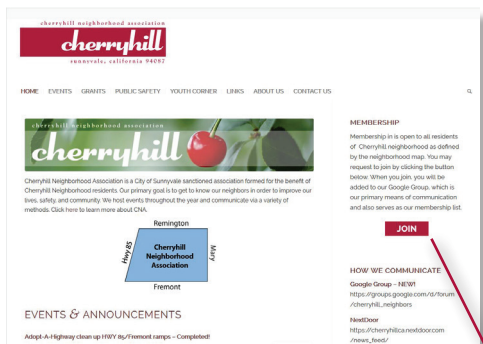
cherryhill neighborhood association
cherryhill
sunnyvale, california 94087

HOME EVENTS GRANTS PUBLIC SAFETY YOUTH CORNER LINKS ABOUT US CONTACT US

cherryhill neighborhood association
cherryhill

Cherryhill Neighborhood Association is a City of Sunnyvale sanctioned association formed for the benefit of Cherryhill Neighborhood residents. Our primary goal is to get to know our neighbors in order to improve our lives, safety, and community. We host events throughout the year and communicate via a variety of methods. Click here to learn more about CNA.

Remington
Hwy 85
Cherryhill Neighborhood Association
Mary
Fremont

EVENTS & ANNOUNCEMENTS

Adopt-A-Highway clean up HWY 85/Fremont ramps – Completed!

MEMBERSHIP

Membership in is open to all residents of Cherryhill neighborhood as defined by the neighborhood map. You may request to join by clicking the button below. When you join, you will be added to our Google Group, which is our primary means of communication and also serves as our membership list.

JOIN

HOW WE COMMUNICATE

Google Group – NEW!
https://groups.google.com/d/forum/cherryhill_neighbors

NextDoor
https://cherryhillca.nextdoor.com/news_feed/